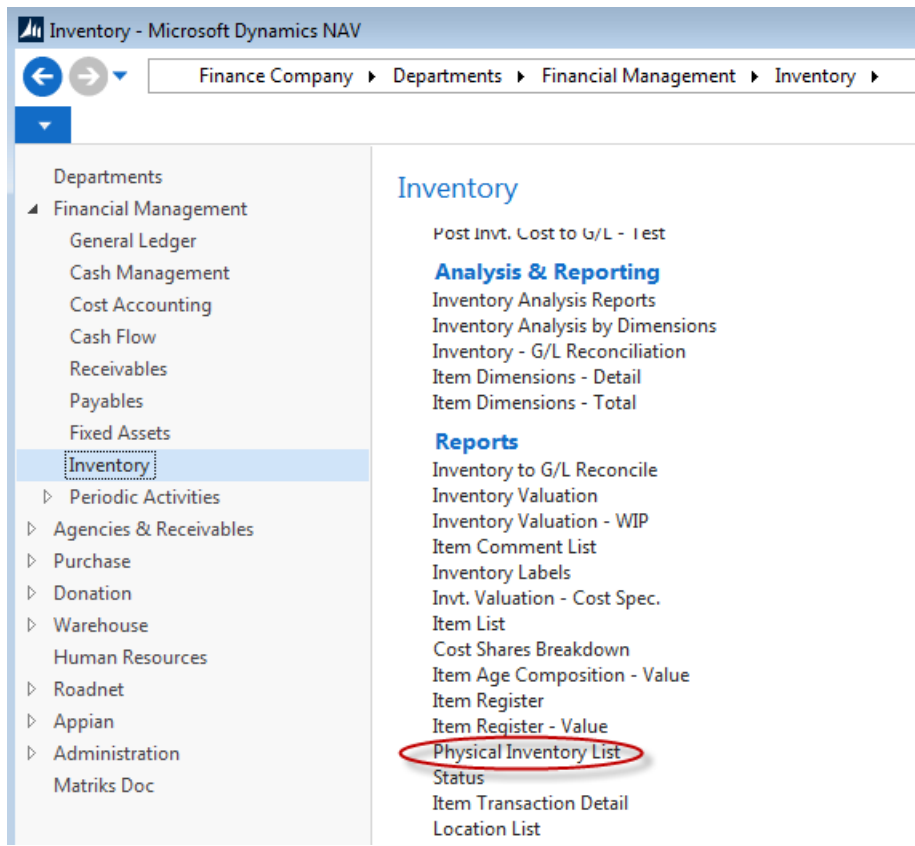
Inventory - Microsoft Dynamics NAV

Finance Company ▸ Departments ▸ Financial Management ▸ Inventory ▸

Departments
Financial Management
General Ledger
Cash Management
Cost Accounting
Cash Flow
Receivables
Payables
Fixed Assets
Inventory
Periodic Activities
Agencies & Receivables
Purchase
Donation
Warehouse
Human Resources
Roadnet
Appian
Administration
Matriks Doc

Inventory

Post Invt. Cost to G/L - Test

Analysis & Reporting
Inventory Analysis Reports
Inventory Analysis by Dimensions
Inventory - G/L Reconciliation
Item Dimensions - Detail
Item Dimensions - Total

Reports
Inventory to G/L Reconcile
Inventory Valuation
Inventory Valuation - WIP
Item Comment List
Inventory Labels
Invt. Valuation - Cost Spec.
Item List
Cost Shares Breakdown
Item Age Composition - Value
Item Register
Item Register - Value
Physical Inventory List
Status
Item Transaction Detail
Location List